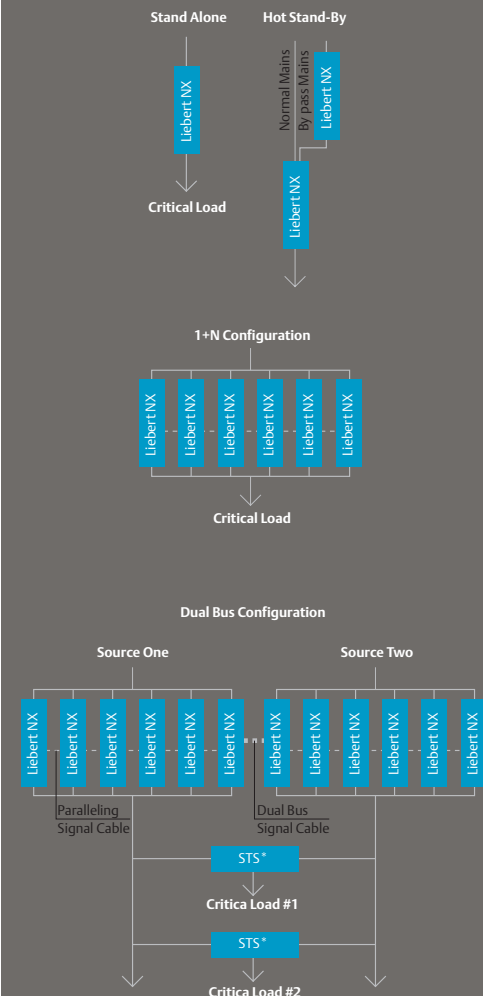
Stand Alone

Liebert NX

Critical Load

Hot Stand-By

Normal Mains

By pass Mains

Liebert NX

Liebert NX

1+N Configuration

Liebert NX

Liebert NX

Liebert NX

Liebert NX

Liebert NX

Liebert NX

Critical Load

Dual Bus Configuration

Source One

Liebert NX

Liebert NX

Liebert NX

Liebert NX

Liebert NX

Liebert NX

Paralleling Signal Cable

Source Two

Liebert NX

Liebert NX

Liebert NX

Liebert NX

Liebert NX

Liebert NX

Dual Bus Signal Cable

STS*

Critica Load #1

STS*

Critica Load #2